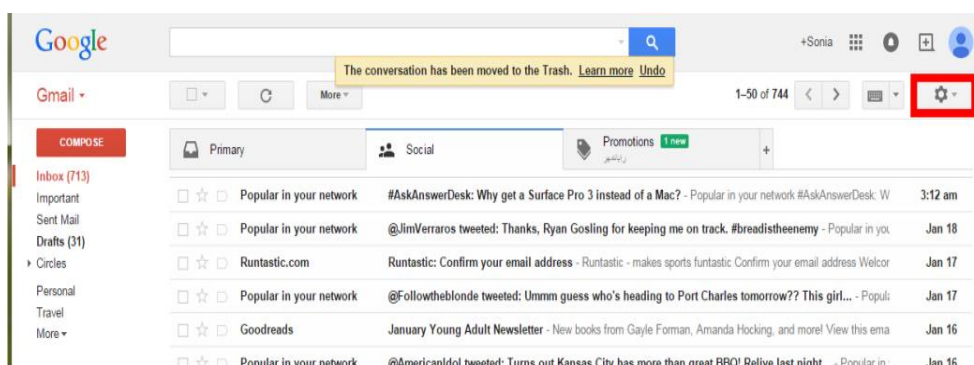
Google

+Sonia

The conversation has been moved to the Trash. Learn more Undo

Gmail ▾

More ▾

1–50 of 744

COMPOSE

Inbox (713)
Important
Sent Mail
Drafts (31)
Circles
Personal
Travel
More ▾

Primary
Social
Promotions 1 new
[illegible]
+

| | | | |
|---|---|---|---|
| ☐ ☆ | Popular in your network | #AskAnswerDesk: Why get a Surface Pro 3 instead of a Mac? - Popular in your network #AskAnswerDesk: W | 3:12 am |
| ☐ ☆ | Popular in your network | @JimVerraros tweeted: Thanks, Ryan Gosling for keeping me on track. #breadistheenemy - Popular in you | Jan 18 |
| ☐ ☆ | Runtastic.com | Runtastic: Confirm your email address - Runtastic - makes sports funtastic Confirm your email address Welcor | Jan 17 |
| ☐ ☆ | Popular in your network | @Followtheblonde tweeted: Ummm guess who's heading to Port Charles tomorrow?? This girl... - Popul | Jan 17 |
| ☐ ☆ | Goodreads | January Young Adult Newsletter - New books from Gayle Forman, Amanda Hocking, and more! View this ema | Jan 16 |
| ☐ ☆ | Popular in your network | @AmericanIdol tweeted: Turns out Kansas City has more than great BBQ! Relive last night - Popular in | Jan 16 |